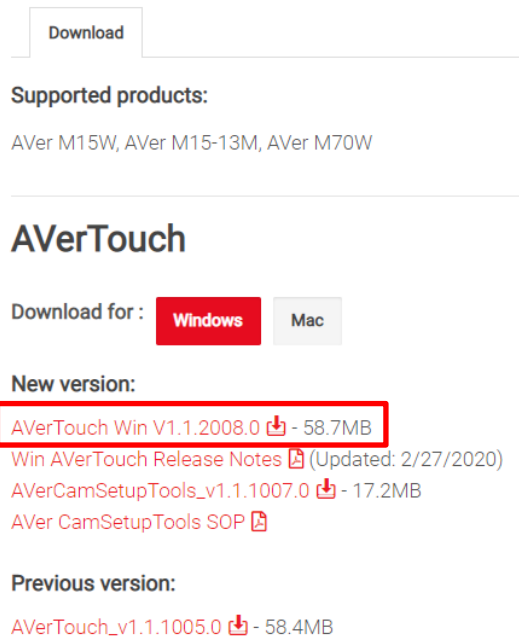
Download

Supported products:

AVer M15W, AVer M15-13M, AVer M70W

AVerTouch

Download for : Windows Mac

New version:

AVerTouch Win V1.1.2008.0 - 58.7MB
Win AVerTouch Release Notes (Updated: 2/27/2020)
AVerCamSetupTools_v1.1.1007.0 - 17.2MB
AVer CamSetupTools SOP

Previous version:

AVerTouch_v1.1.1005.0 - 58.4MB